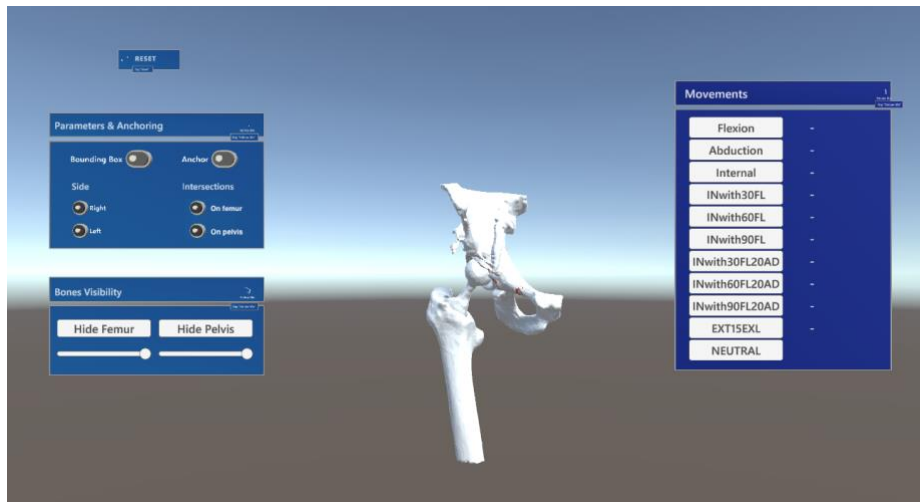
RESET

Parameters & Anchoring

Bounding Box

Anchor

Side

Intersections

Right

On femur

Left

On pelvis

Bones Visibility

Hide Femur

Hide Pelvis

Movements

Flexion -

Abduction -

Internal -

INwith30FL -

INwith60FL -

INwith90FL -

INwith30FL20AD -

INwith60FL20AD -

INwith90FL20AD -

EXT15EXL -

NEUTRAL